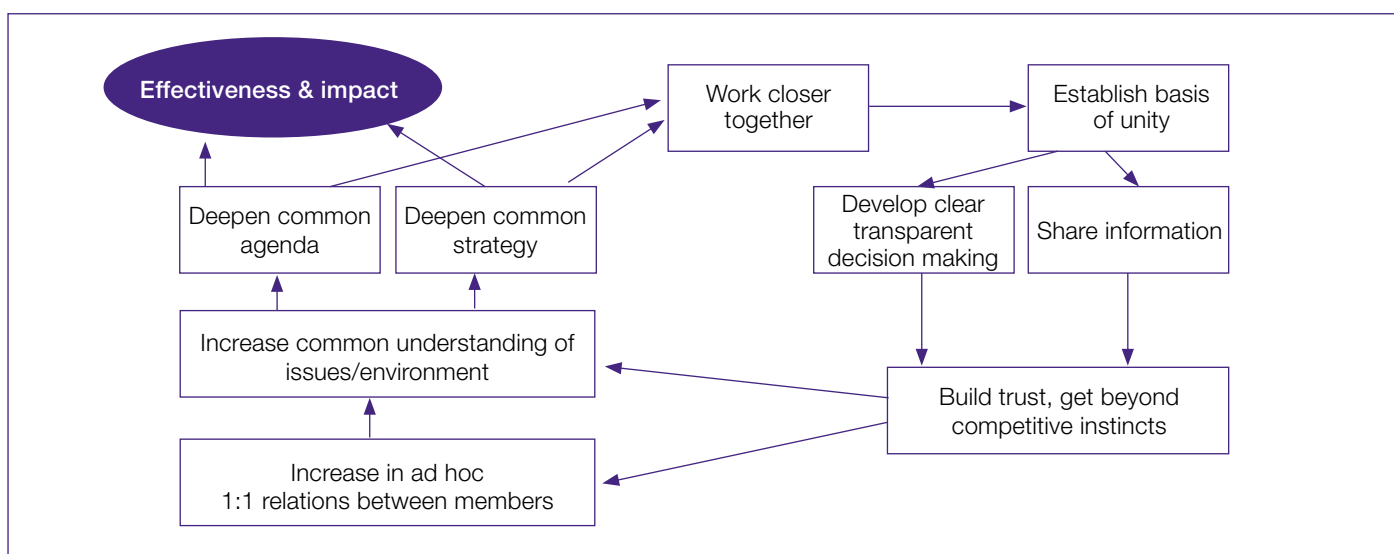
Effectiveness & impact

Work closer together

Establish basis of unity

Deepen common agenda

Deepen common strategy

Develop clear transparent decision making

Share information

Increase common understanding of issues/environment

Build trust, get beyond competitive instincts

Increase in ad hoc 1:1 relations between members